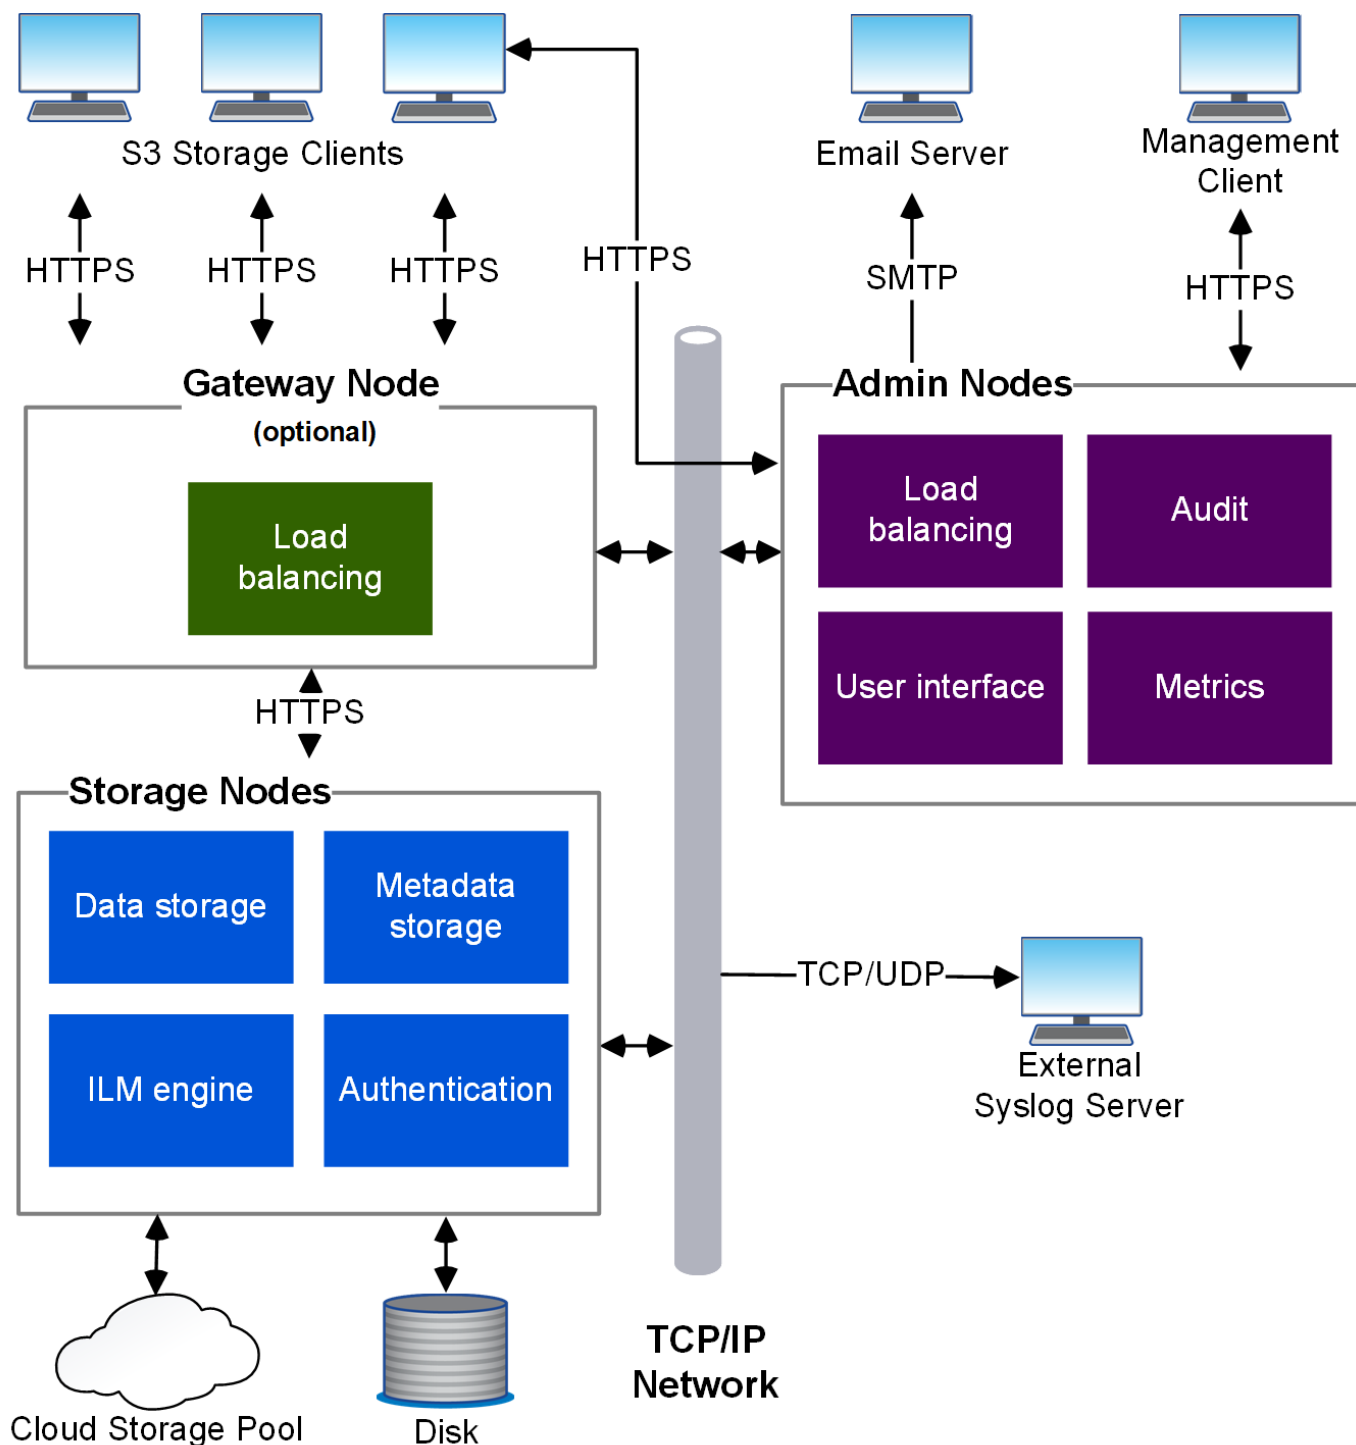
S3 Storage Clients

HTTPS

HTTPS

HTTPS

HTTPS

Email Server

SMTP

Management Client

HTTPS

Gateway Node
(optional)

Load balancing

Admin Nodes

Load balancing

Audit

User interface

Metrics

HTTPS

Storage Nodes

Data storage

Metadata storage

ILM engine

Authentication

TCP/UDP

External Syslog Server

Cloud Storage Pool

Disk

TCP/IP Network